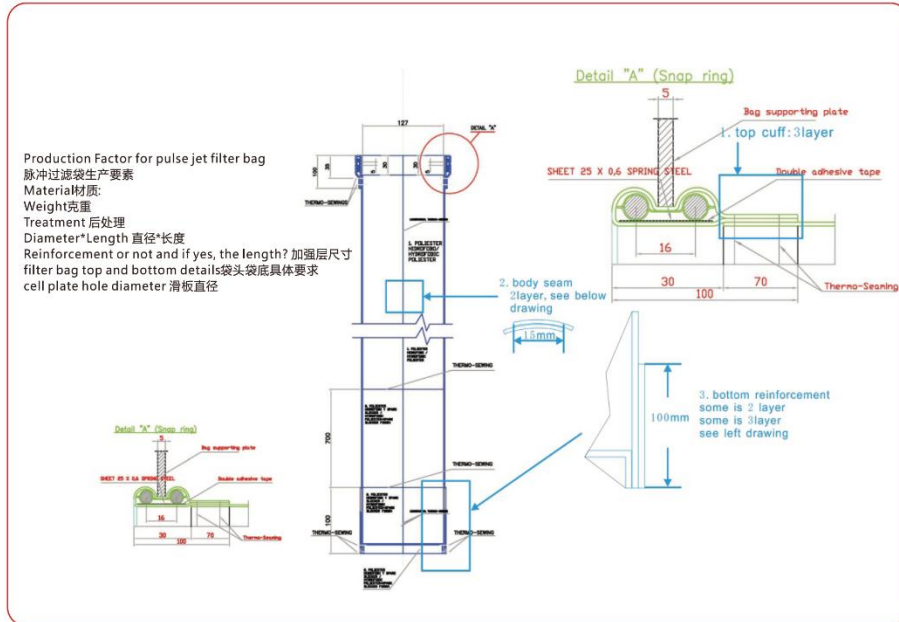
Production Factor for pulse jet filter bag
脉冲过滤袋生产要素
Material材质:
Weight克重
Treatment 后处理
Diameter*Length 直径*长度
Reinforcement or not and if yes, the length? 加强层尺寸
filter bag top and bottom details袋头袋底具体要求
cell plate hole diameter 滑板直径

127
DETAIL "A"
100
THERMO-SEWING
1. POLIESTER HIDROFOBO/ HYDROFOBIC POLIESTER
THERMO-SEWING
700
THERMO-SEWING
100
THERMO-SEWING
THERMO-SEWING

Detail "A" (Snap ring)
5
Bag supporting plate
1. top cuff: 3layer
SHEET 25 X 0,6 SPRING STEEL
Double adhesive tape
16
30
70
100
Thermo-Seaming

2. body seam 2layer, see below drawing
15mm

100mm
3. bottom reinforcement some is 2 layer some is 3layer see left drawing

Detail "A" (Snap ring)
5
Bag supporting plate
SHEET 25 X 0,6 SPRING STEEL
Double adhesive tape
16
30
70
100
Thermo-Seaming